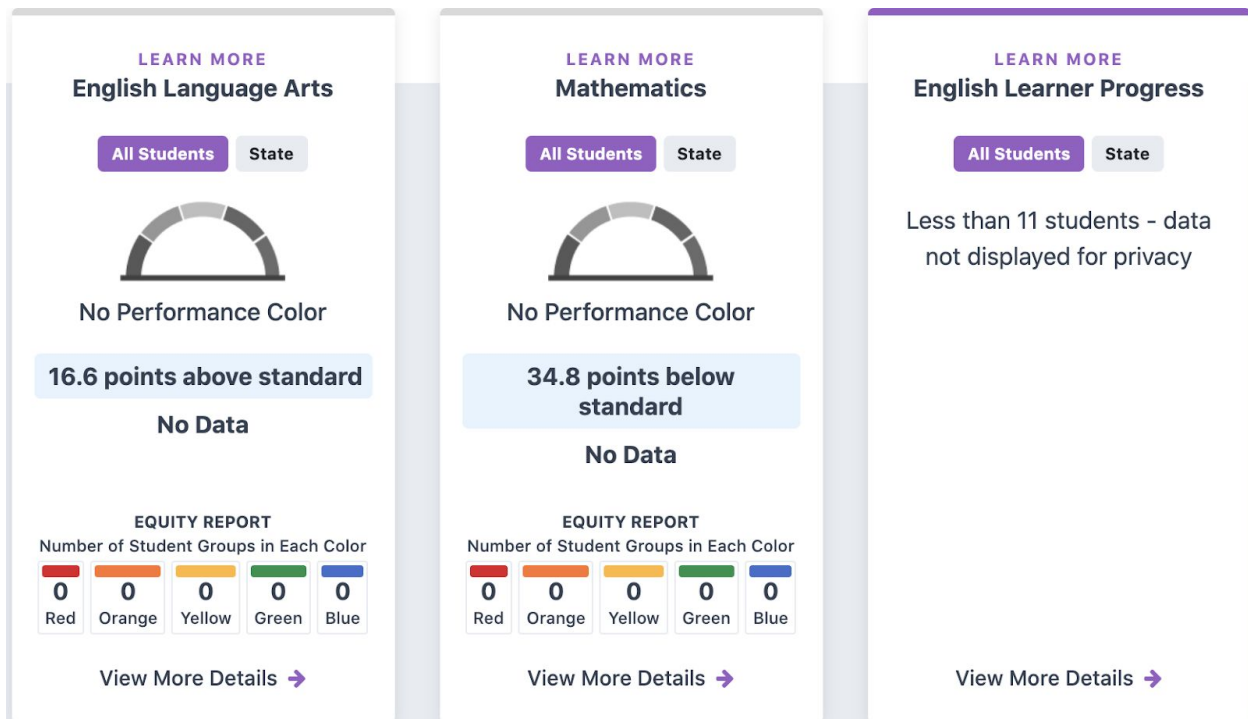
LEARN MORE
English Language Arts

All Students State

No Performance Color

16.6 points above standard

No Data

EQUITY REPORT
Number of Student Groups in Each Color

| 0 | 0 | 0 | 0 | 0 |
|---|---|---|---|---|
| Red | Orange | Yellow | Green | Blue |

View More Details →

LEARN MORE
Mathematics

All Students State

No Performance Color

34.8 points below standard

No Data

EQUITY REPORT
Number of Student Groups in Each Color

| 0 | 0 | 0 | 0 | 0 |
|---|---|---|---|---|
| Red | Orange | Yellow | Green | Blue |

View More Details →

LEARN MORE
English Learner Progress

All Students State

Less than 11 students - data not displayed for privacy

View More Details →